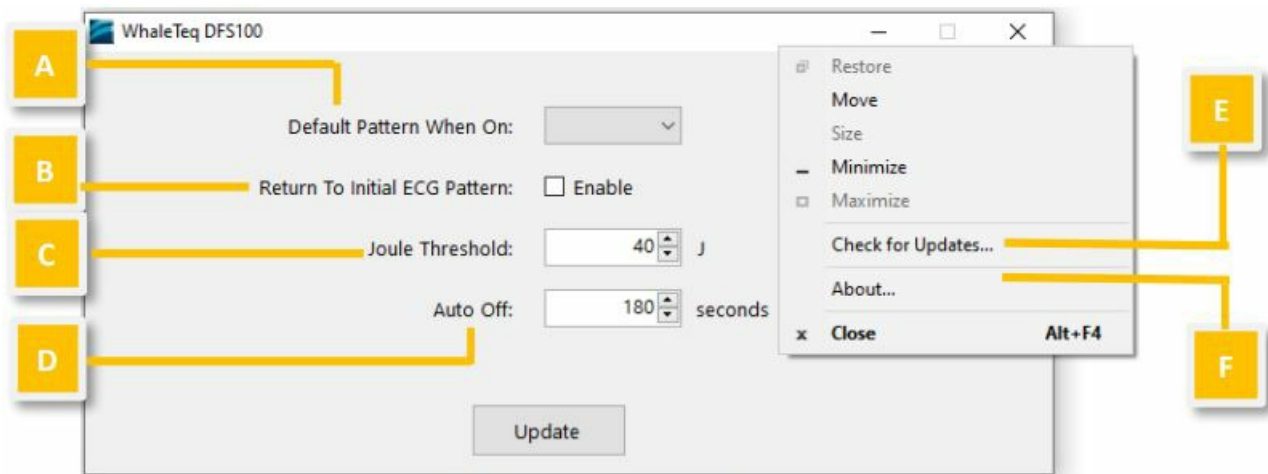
WhaleTeq DFS100

A

Default Pattern When On:

B

Return To Initial ECG Pattern: Enable

C

Joule Threshold: 40 J

Auto Off: 180 seconds

D

Update

Restore
Move
Size
Minimize
Maximize
Check for Updates...
About...
Close Alt+F4

E

F